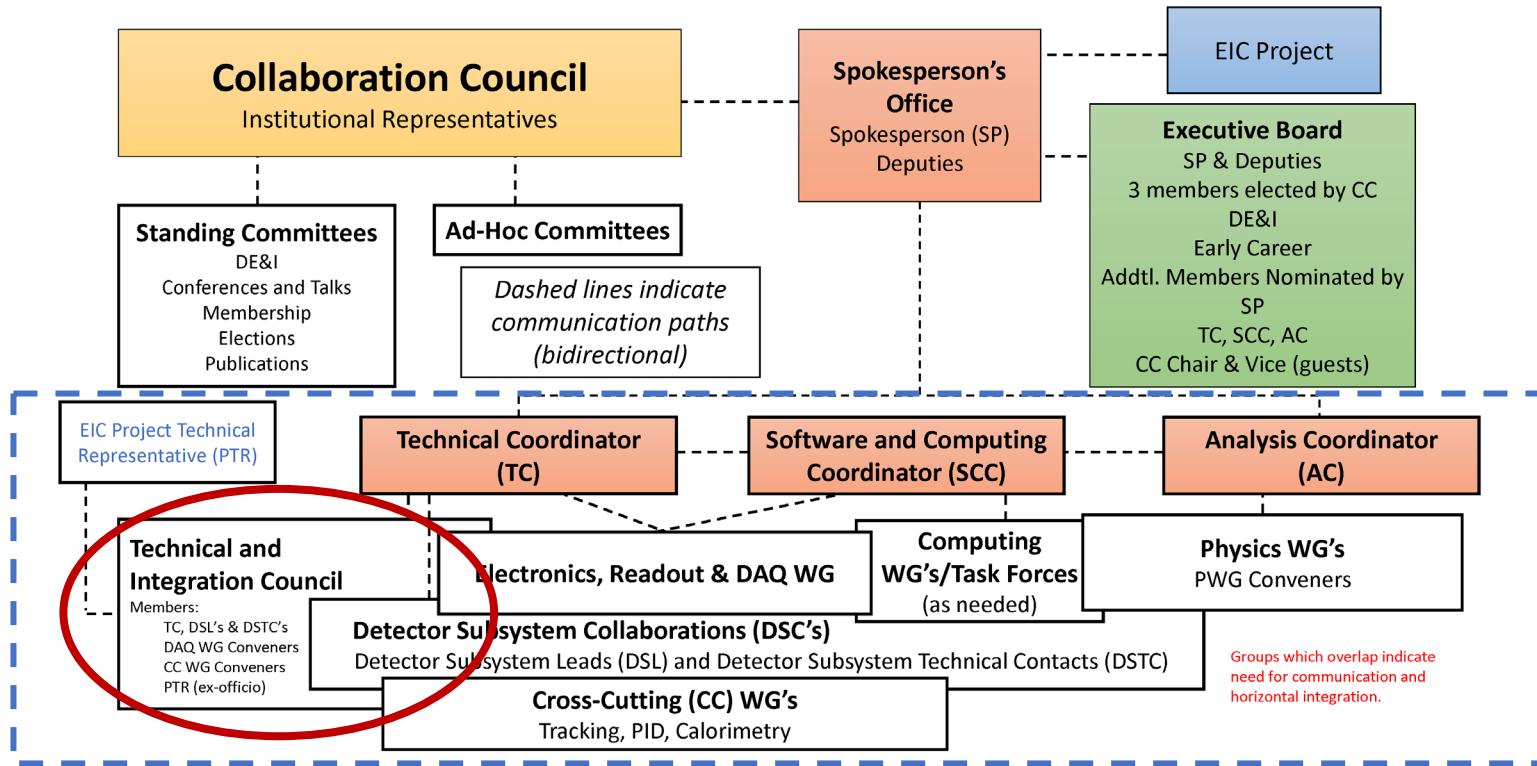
Collaboration Council
Institutional Representatives

Spokesperson's Office
Spokesperson (SP)
Deputies

EIC Project

Executive Board
SP & Deputies
3 members elected by CC
DE&I
Early Career
Addtl. Members Nominated by SP
TC, SCC, AC
CC Chair & Vice (guests)

Standing Committees
DE&I
Conferences and Talks
Membership
Elections
Publications

Ad-Hoc Committees

Dashed lines indicate communication paths (bidirectional)

EIC Project Technical Representative (PTR)

Technical Coordinator (TC)

Software and Computing Coordinator (SCC)

Analysis Coordinator (AC)

Technical and Integration Council
Members:
TC, DSL's & DSTC's
DAQ WG Conveners
CC WG Conveners
PTR (ex-officio)

Electronics, Readout & DAQ WG

Computing WG's/Task Forces
(as needed)

Physics WG's
PWG Conveners

Detector Subsystem Collaborations (DSC's)
Detector Subsystem Leads (DSL) and Detector Subsystem Technical Contacts (DSTC)

Cross-Cutting (CC) WG's
Tracking, PID, Calorimetry

Groups which overlap indicate need for communication and horizontal integration.